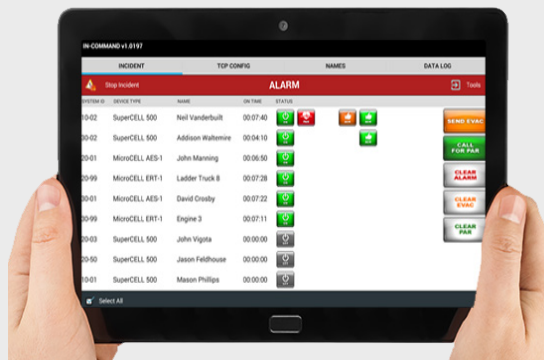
IN-COMMAND v1.0197

INCIDENT
TOP CONFIG
NAMES
DATA LOG

Stop Incident
ALARM
Tools

| SYSTEM ID | DEVICE TYPE | NAME | ON TIME | STATUS |
|---|---|---|---|---|
| 10-02 | SuperCELL 500 | Neil Vanderbuilt | 00:07:40 | |
| 00-02 | SuperCELL 500 | Addison Waltemire | 00:04:10 | |
| 20-01 | MicroCELL AES-1 | John Manning | 00:06:50 | |
| 20-99 | MicroCELL ERT-1 | Ladder Truck 8 | 00:07:28 | |
| 20-01 | MicroCELL ERT-1 | David Crosby | 00:07:22 | |
| 20-99 | MicroCELL ERT-1 | Engine 3 | 00:07:11 | |
| 20-03 | SuperCELL 500 | John Vigota | 00:00:00 | |
| 20-50 | SuperCELL 500 | Jason Feldhouse | 00:00:00 | |
| 10-01 | SuperCELL 500 | Mason Phillips | 00:00:00 | |

SEND EVAC
CALL FOR PAR
CLEAR ALARM
CLEAR EVAC
CLEAR PAR

Select All